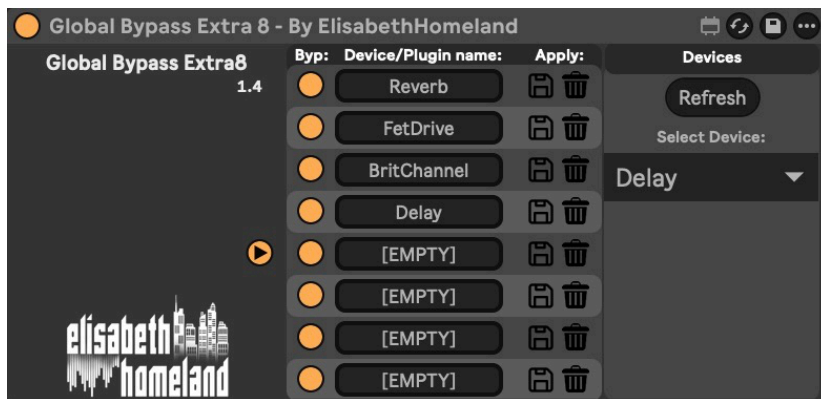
Global Bypass Extra 8 - By ElisabethHomeland

Global Bypass Extra8
1.4

| Byp: | Device/Plugin name: | Apply: |
|---|---|---|
| | Reverb | |
| | FetDrive | |
| | BritChannel | |
| | Delay | |
| | [EMPTY] | |
| | [EMPTY] | |
| | [EMPTY] | |
| | [EMPTY] | |

Devices
Refresh
Select Device:
Delay

elisabeth homeland